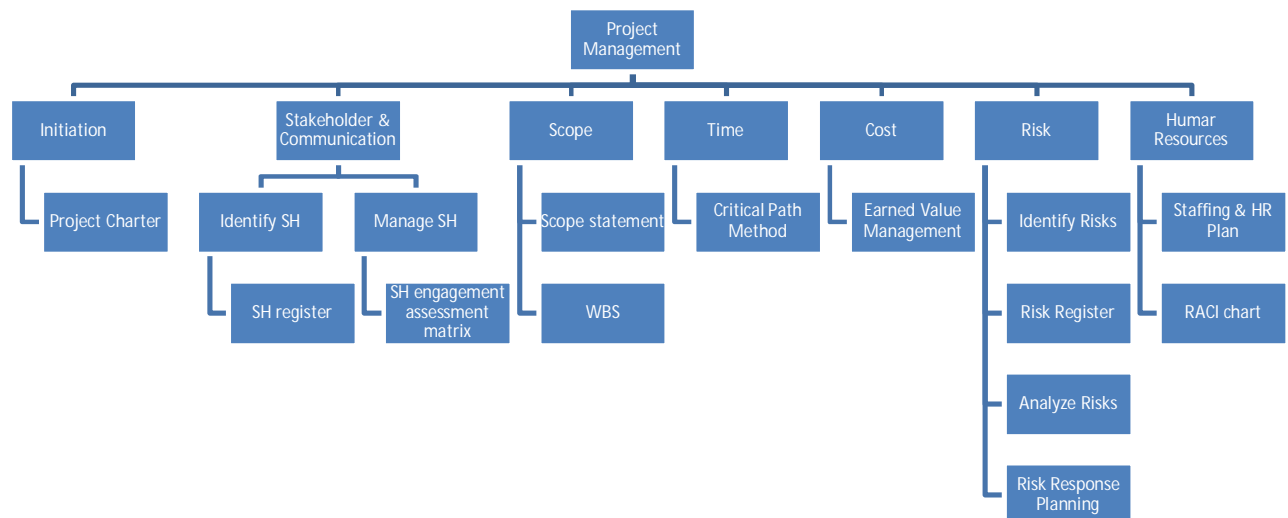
Project Management

Initiation

Project Charter

Stakeholder & Communication

Identify SH

SH register

Manage SH

SH engagement assessment matrix

Scope

Scope statement

WBS

Time

Critical Path Method

Cost

Earned Value Management

Risk

Identify Risks

Risk Register

Analyze Risks

Risk Response Planning

Humar Resources

Staffing & HR Plan

RACI chart